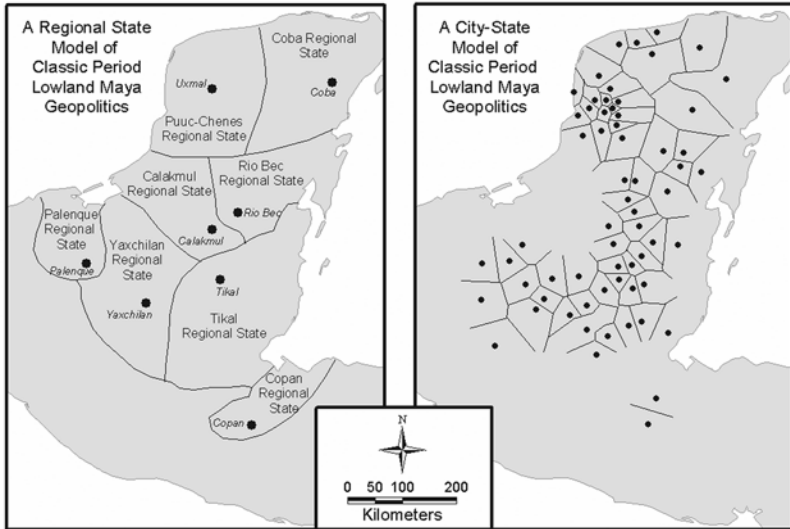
A Regional State Model of Classic Period Lowland Maya Geopolitics

Coba Regional State

Uxmal

Coba

Puuc-Chenes Regional State

Calakmul Regional State

Rio Bec Regional State

Rio Bec

Palenque Regional State

Calakmul

Palenque

Yaxchilan Regional State

Tikal

Yaxchilan

Tikal Regional State

Copan Regional State

Copan

A City-State Model of Classic Period Lowland Maya Geopolitics

N

0 50 100 200

Kilometers